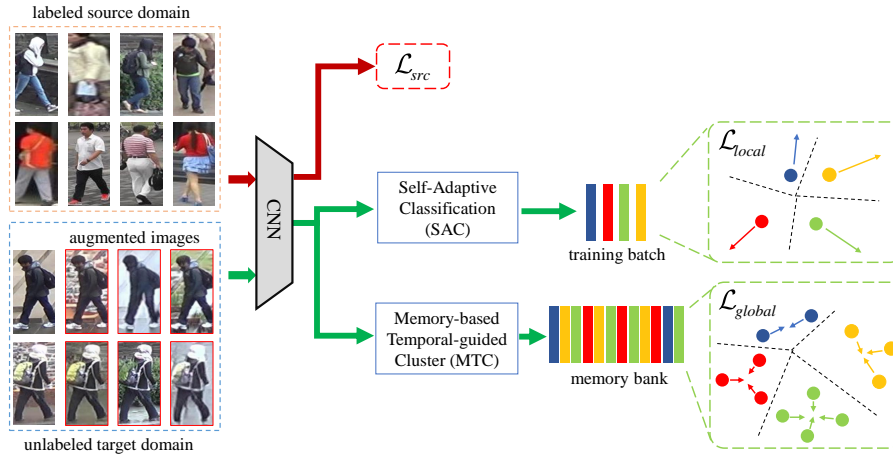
labeled source domain

augmented images

unlabeled target domain

CNN

$\mathcal{L}_{src}$

Self-Adaptive Classification (SAC)

training batch

$\mathcal{L}_{local}$

Memory-based Temporal-guided Cluster (MTC)

memory bank

$\mathcal{L}_{global}$